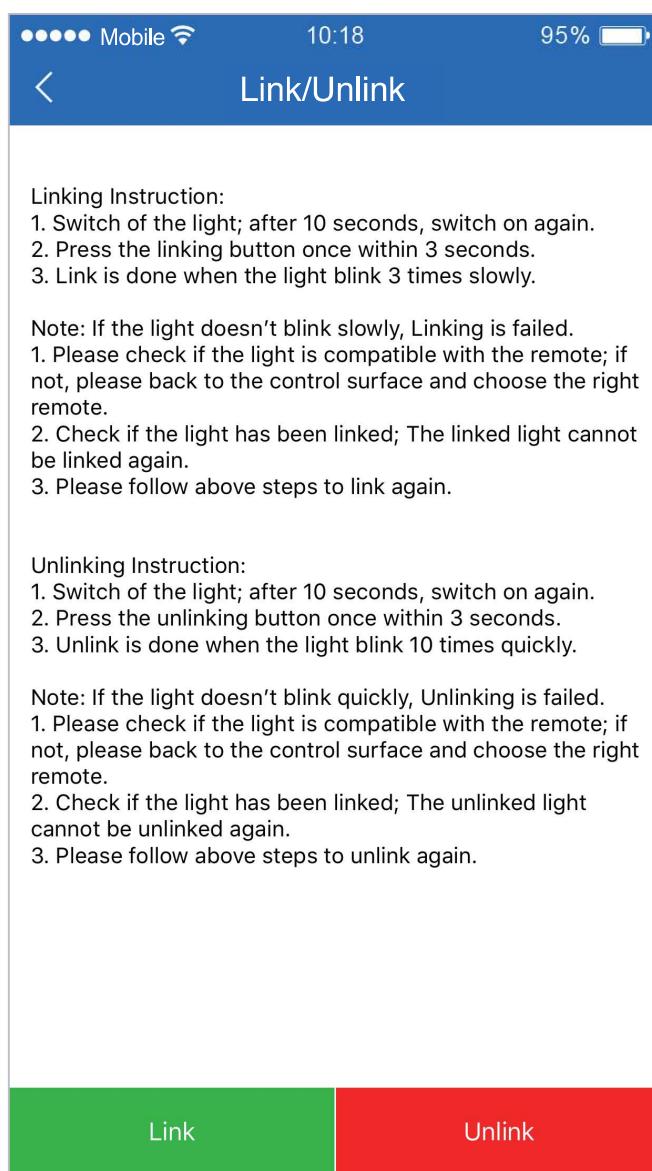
●●●●● Mobile 10:18 95%

<

Link/Unlink

Linking Instruction:
1. Switch of the light; after 10 seconds, switch on again.
2. Press the linking button once within 3 seconds.
3. Link is done when the light blink 3 times slowly.

Note: If the light doesn't blink slowly, Linking is failed.
1. Please check if the light is compatible with the remote; if not, please back to the control surface and choose the right remote.
2. Check if the light has been linked; The linked light cannot be linked again.
3. Please follow above steps to link again.

Unlinking Instruction:
1. Switch of the light; after 10 seconds, switch on again.
2. Press the unlinking button once within 3 seconds.
3. Unlink is done when the light blink 10 times quickly.

Note: If the light doesn't blink quickly, Unlinking is failed.
1. Please check if the light is compatible with the remote; if not, please back to the control surface and choose the right remote.
2. Check if the light has been linked; The unlinked light cannot be unlinked again.
3. Please follow above steps to unlink again.

Link

Unlink